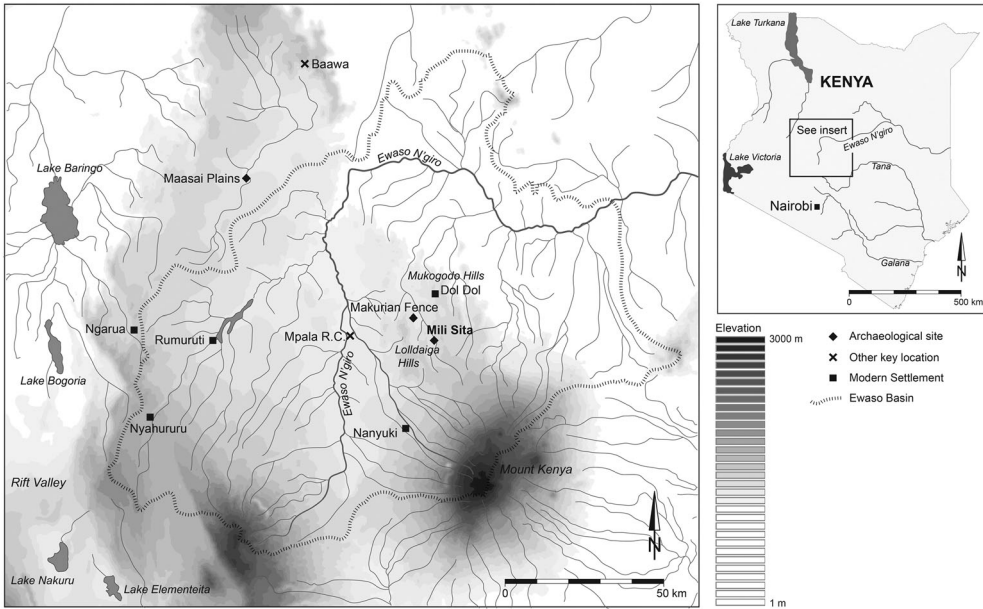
Baawa

Ewaso N'giro

Lake Baringo

Maasai Plains

Mukogodo Hills

Dol Dol

Makurian Fence

Ngarua

Rumuruti

Mpala R.C

Mili Sita

Lolldaiga Hills

Lake Bogoria

Ewaso N'giro

Nyahururu

Nanyuki

Rift Valley

Mount Kenya

N

Lake Nakuru

Lake Elementeita

0

50 km

Lake Turkana

KENYA

See insert

Ewaso N'giro

Lake Victoria

Tana

Nairobi

Galana

N

0

500 km

Elevation

3000 m

1 m

Archaeological site

Other key location

Modern Settlement

Ewaso Basin